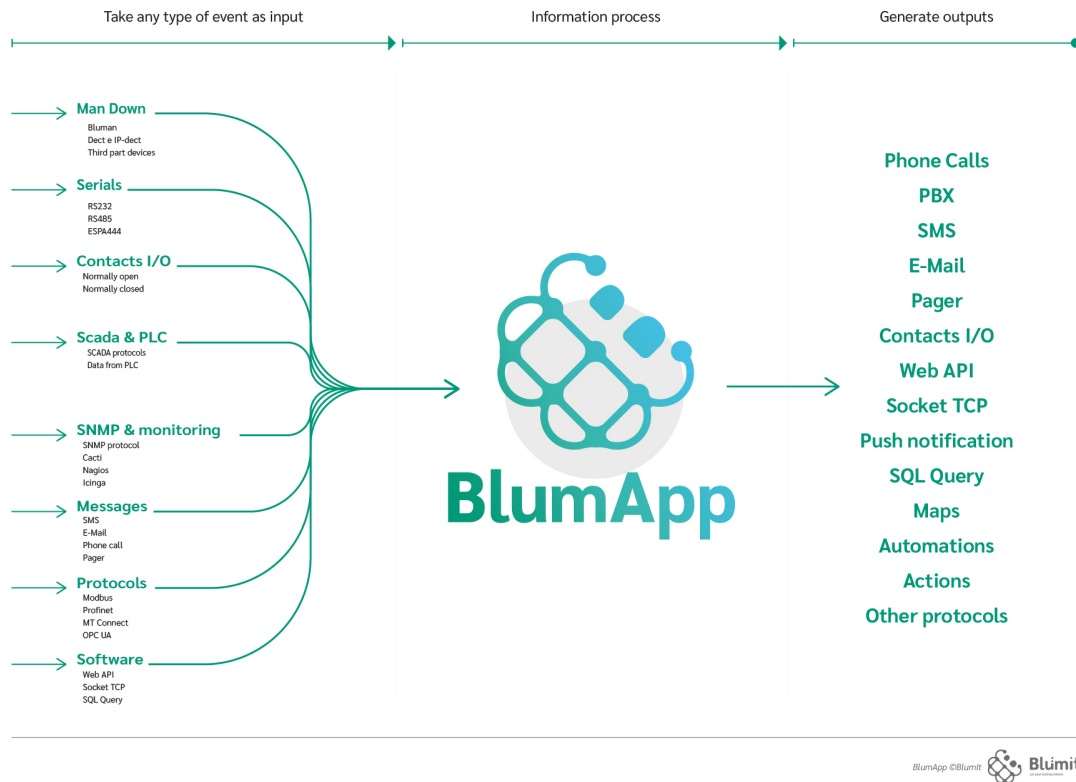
Take any type of event as input

Information process

Generate outputs

Man Down
Bluman
Dect e IP-dect
Third part devices

Serials
RS232
RS485
ESPA444

Contacts I/O
Normally open
Normally closed

Scada & PLC
SCADA protocols
Data from PLC

SNMP & monitoring
SNMP protocol
Cacti
Nagios
Icinga

Messages
SMS
E-Mail
Phone call
Pager

Protocols
Modbus
Profinet
MT Connect
OPC UA

Software
Web API
Socket TCP
SQL Query

BlumApp

Phone Calls
PBX
SMS
E-Mail
Pager
Contacts I/O
Web API
Socket TCP
Push notification
SQL Query
Maps
Automations
Actions
Other protocols

BlumApp ©BlumIt

Blumit